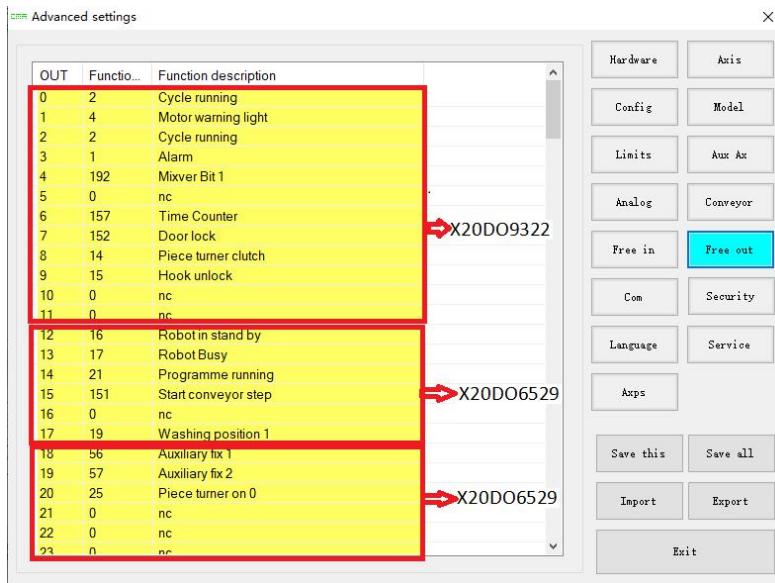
Advanced settings

| OUT | Functio... | Function description |
|---|---|---|
| 0 | 2 | Cycle running |
| 1 | 4 | Motor warning light |
| 2 | 2 | Cycle running |
| 3 | 1 | Alarm |
| 4 | 192 | Mixver Bit 1 |
| 5 | 0 | nc |
| 6 | 157 | Time Counter |
| 7 | 152 | Door lock |
| 8 | 14 | Piece turner clutch |
| 9 | 15 | Hook unlock |
| 10 | 0 | nc |
| 11 | 0 | nc |
| 12 | 16 | Robot in stand by |
| 13 | 17 | Robot Busy |
| 14 | 21 | Programme running |
| 15 | 151 | Start conveyor step |
| 16 | 0 | nc |
| 17 | 19 | Washing position 1 |
| 18 | 56 | Auxiliary fix 1 |
| 19 | 57 | Auxiliary fix 2 |
| 20 | 25 | Piece turner on 0 |
| 21 | 0 | nc |
| 22 | 0 | nc |
| 23 | 0 | nc |

X20DO9322

X20DO6529

X20DO6529

Hardware
Axis
Config
Model
Limits
Aux Ax
Analog
Conveyor
Free in
Free out
Com
Security
Language
Service
Axps
Save this
Save all
Import
Export
Exit